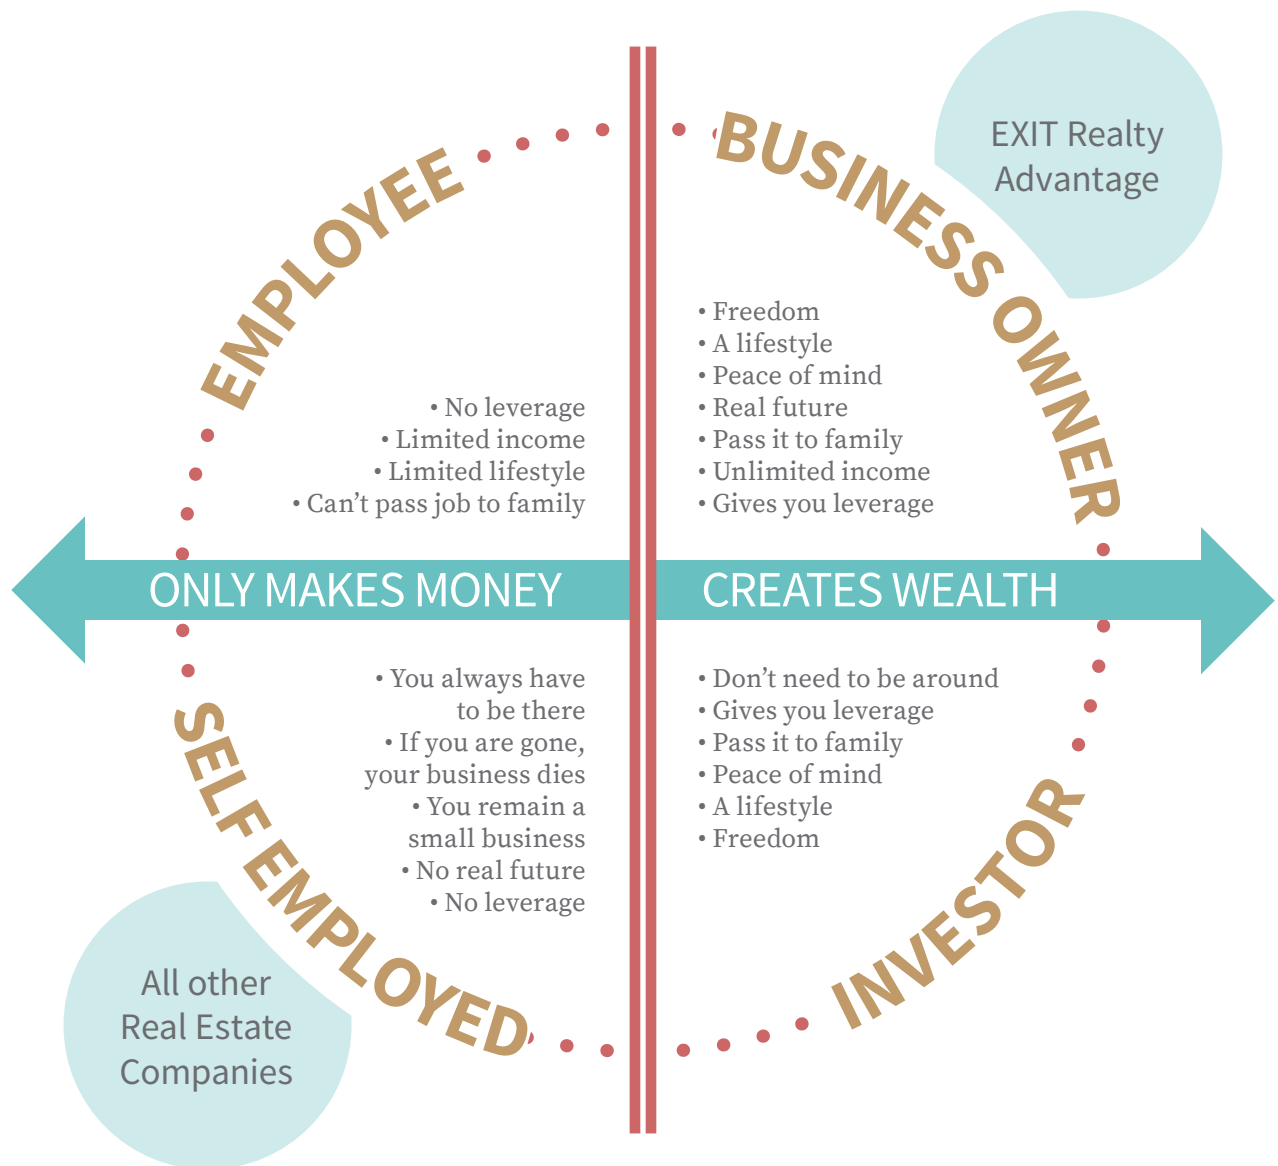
EMPLOYEE

BUSINESS OWNER

EXIT Realty Advantage

• No leverage
• Limited income
• Limited lifestyle
• Can't pass job to family

• Freedom
• A lifestyle
• Peace of mind
• Real future
• Pass it to family
• Unlimited income
• Gives you leverage

ONLY MAKES MONEY

CREATES WEALTH

• You always have to be there
• If you are gone, your business dies
• You remain a small business
• No real future
• No leverage

• Don't need to be around
• Gives you leverage
• Pass it to family
• Peace of mind
• A lifestyle
• Freedom

SELF EMPLOYED

INVESTOR

All other Real Estate Companies